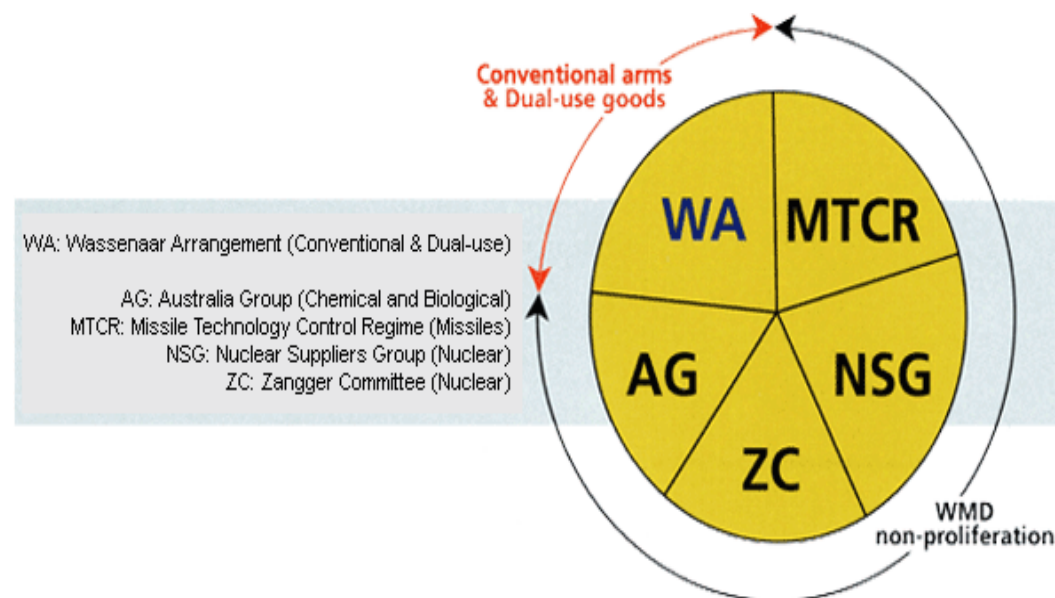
Conventional arms & Dual-use goods

WA: Wassenaar Arrangement (Conventional & Dual-use)

AG: Australia Group (Chemical and Biological)
MTCR: Missile Technology Control Regime (Missiles)
NSG: Nuclear Suppliers Group (Nuclear)
ZC: Zangger Committee (Nuclear)

WA
MTCR
AG
NSG
ZC

WMD non-proliferation